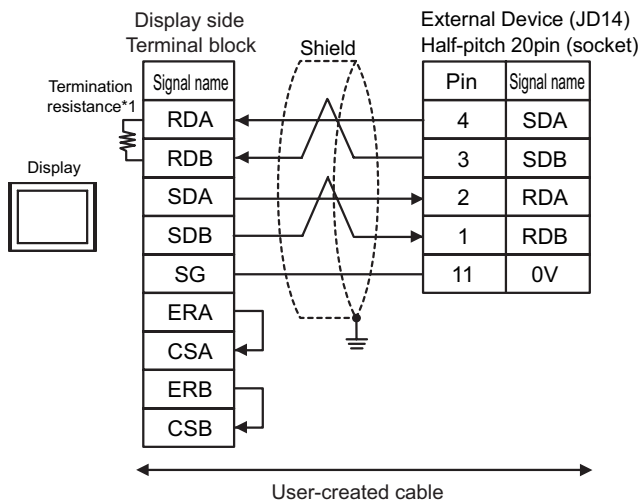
Display side
Terminal block

Shield

External Device (JD14)
Half-pitch 20pin (socket)

Termination resistance*1

Display

| Signal name |
|---|
| RDA |
| RDB |
| SDA |
| SDB |
| SG |
| ERA |
| CSA |
| ERB |
| CSB |

| Pin | Signal name |
|---|---|
| 4 | SDA |
| 3 | SDB |
| 2 | RDA |
| 1 | RDB |
| 11 | 0V |

User-created cable